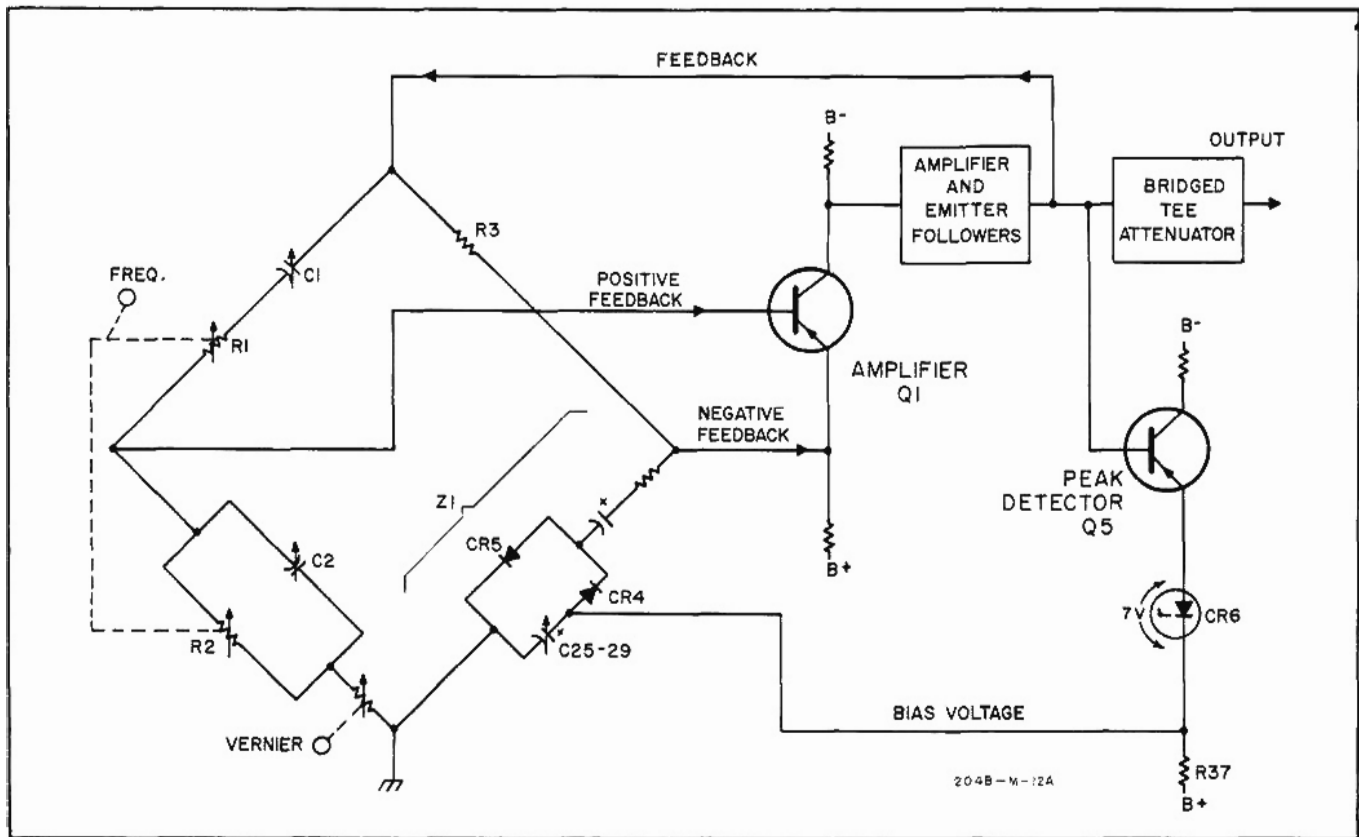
FEEDBACK

B-

AMPLIFIER AND EMITTER FOLLOWERS

OUTPUT

BRIDGED TEE ATTENUATOR

R3

C1

FREQ.

R1

POSITIVE FEEDBACK

AMPLIFIER Q1

B-

NEGATIVE FEEDBACK

Z1

x

CR5

C2

B+

PEAK DETECTOR Q5

CR4

R2

x

C25-29

7V

CR6

BIAS VOLTAGE

VERNIER

204B-M-12A

R37

B+